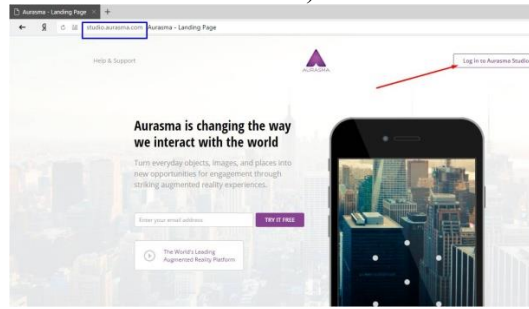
Aurasma - Landing Page

studio.aurasma.com Aurasma - Landing Page

Help & Support

AURASMA

Log In to Aurasma Studio

Aurasma is changing the way we interact with the world

Turn everyday objects, images, and places into new opportunities for engagement through striking augmented reality experiences.

Enter your email address

TRY IT FREE

The World's Leading Augmented Reality Platform